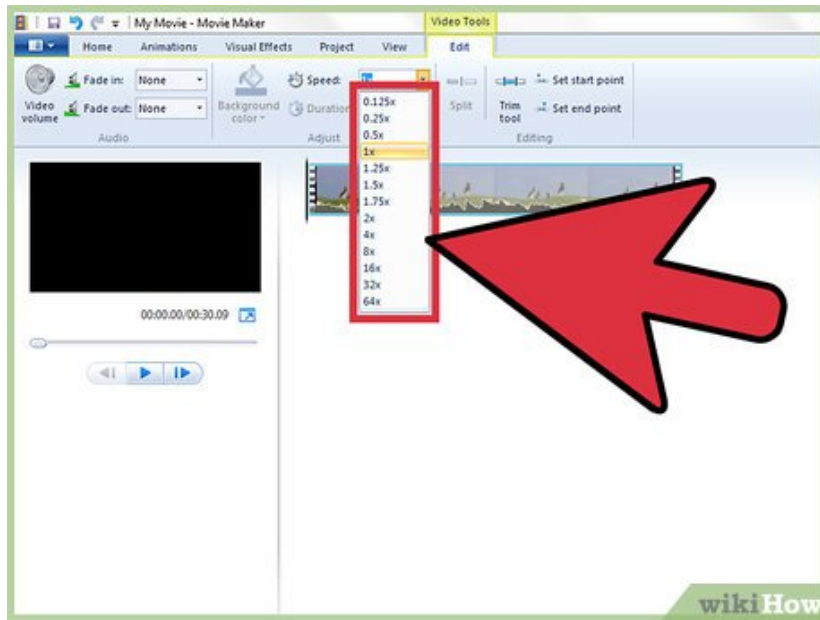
My Movie - Movie Maker

Video Tools

Home Animations Visual Effects Project View Edit

Video volume

Fade in: None

Fade out: None

Audio

Background color

Speed:

Duration

Adjust

Split

Trim tool

Set start point

Set end point

Editing

0.125x
0.25x
0.5x
1x
1.25x
1.5x
1.75x
2x
4x
8x
16x
32x
64x

00:00.00/00:30.09

wikiHow